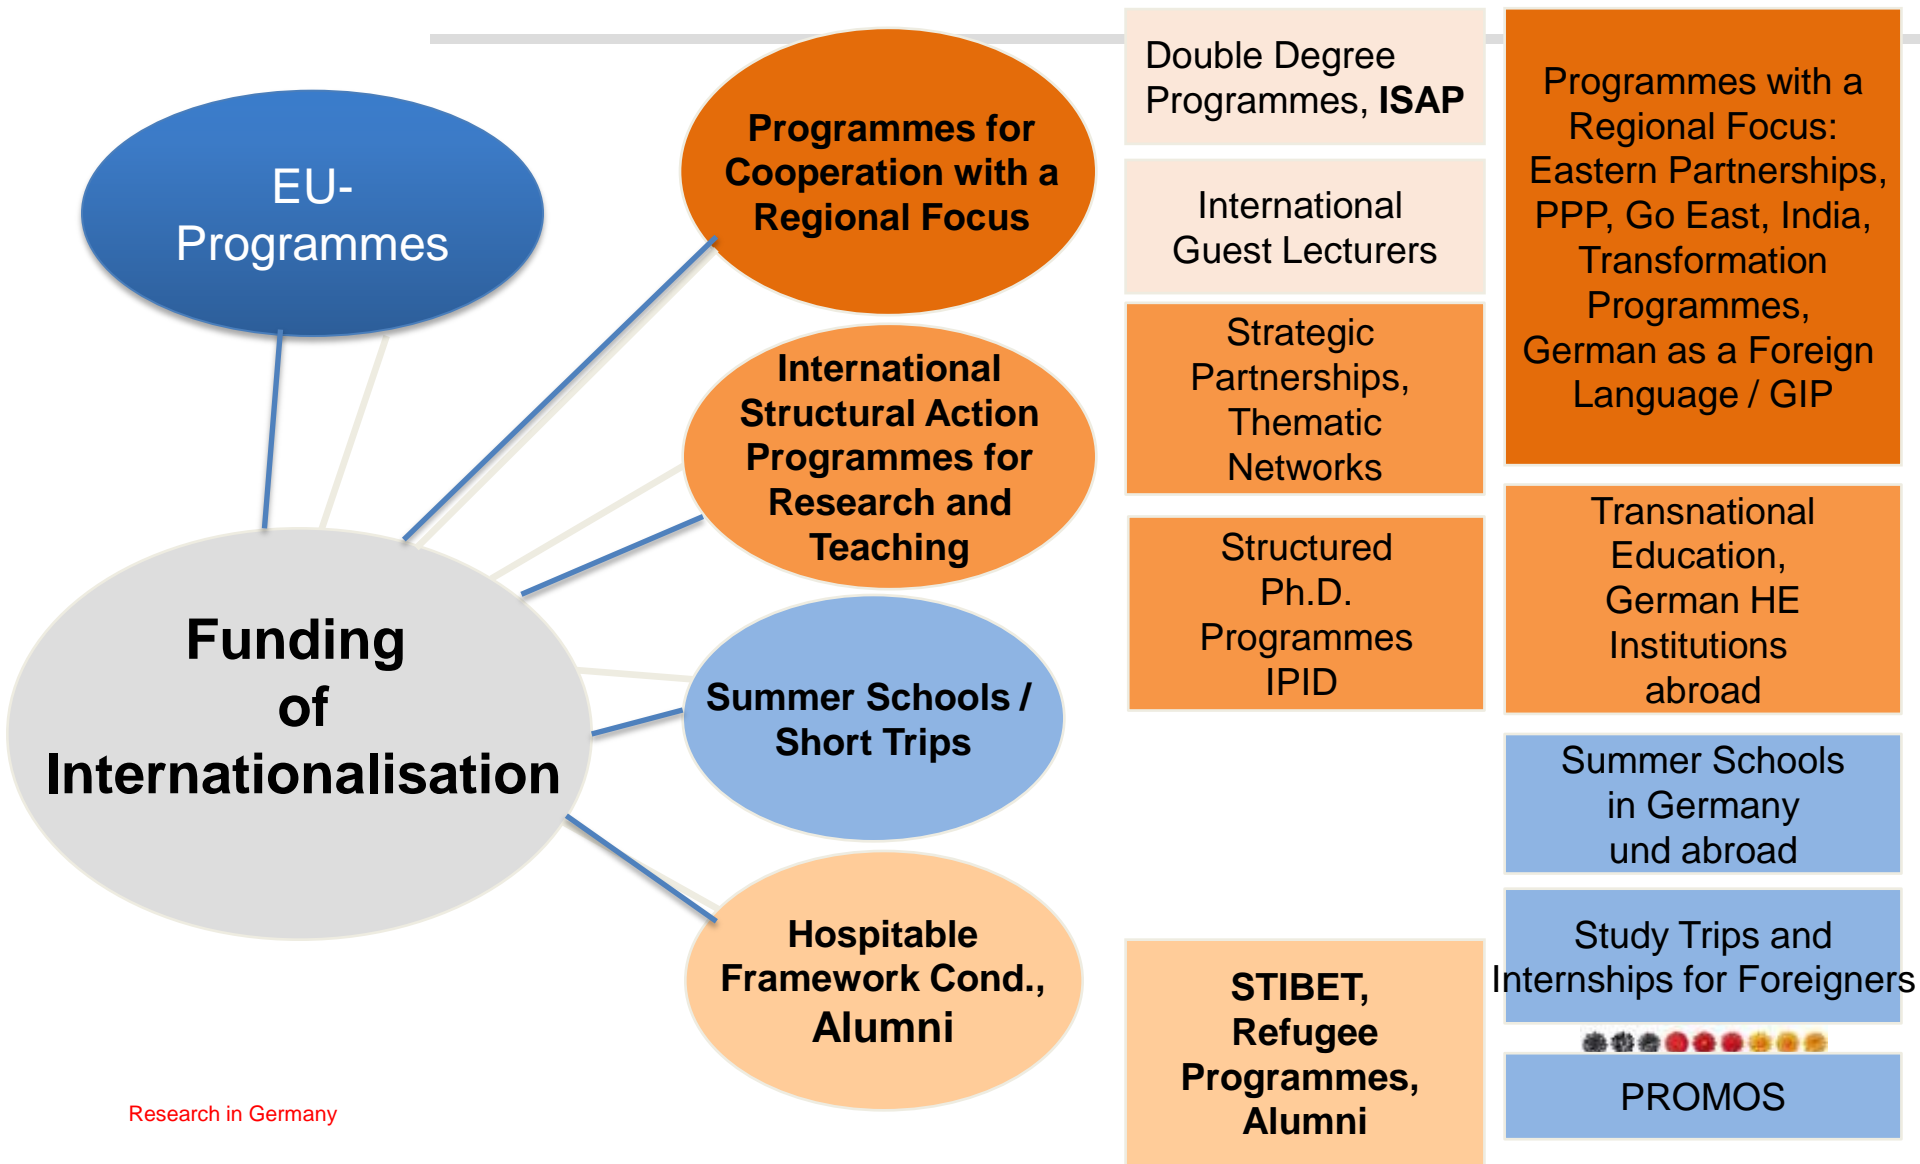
EU-Programmes

Funding of Internationalisation

Programmes for Cooperation with a Regional Focus

International Structural Action Programmes for Research and Teaching

Summer Schools / Short Trips

Hospitable Framework Cond., Alumni

Double Degree Programmes, **ISAP**

International Guest Lecturers

Strategic Partnerships, Thematic Networks

Structured Ph.D. Programmes IPID

STIBET, Refugee Programmes, Alumni

Programmes with a Regional Focus: Eastern Partnerships, PPP, Go East, India, Transformation Programmes, German as a Foreign Language / GIP

Transnational Education, German HE Institutions abroad

Summer Schools in Germany und abroad

Study Trips and Internships for Foreigners

PROMOS

Research in Germany